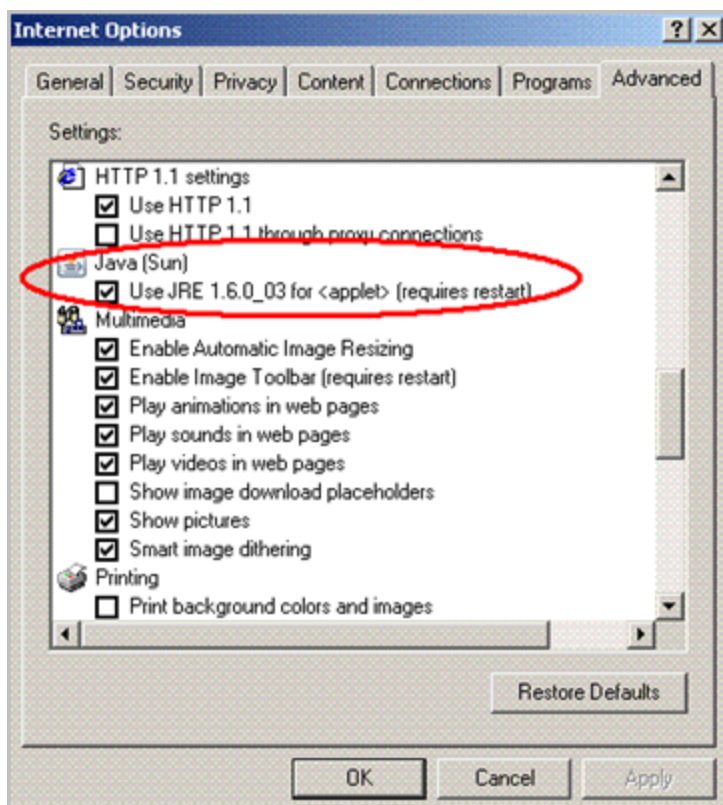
Internet Options

?
X

General
Security
Privacy
Content
Connections
Programs
Advanced

Settings:

HTTP 1.1 settings
Use HTTP 1.1
Use HTTP 1.1 through proxy connections
Java (Sun)
Use JRE 1.6.0_03 for <applet> (requires restart)
Multimedia
Enable Automatic Image Resizing
Enable Image Toolbar (requires restart)
Play animations in web pages
Play sounds in web pages
Play videos in web pages
Show image download placeholders
Show pictures
Smart image dithering
Printing
Print background colors and images

Restore Defaults

OK
Cancel
Apply